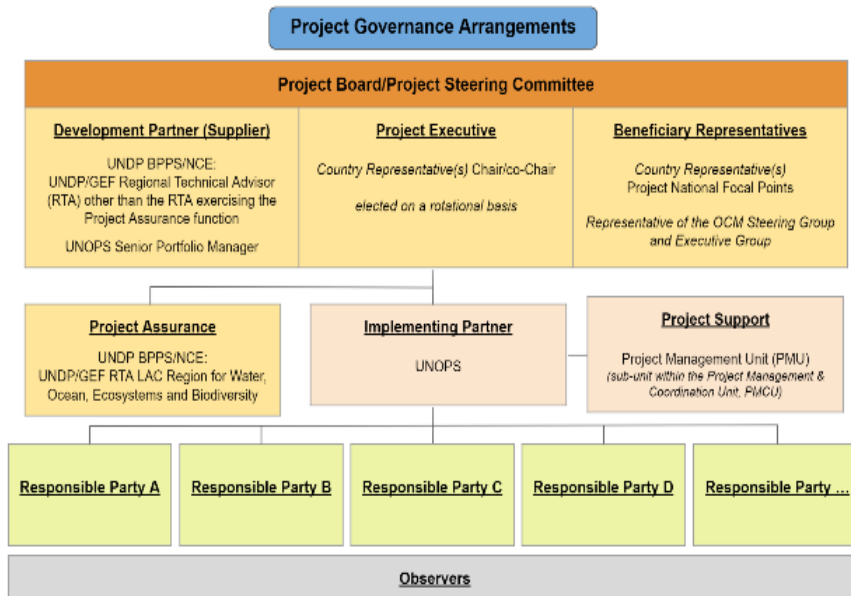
Project Governance Arrangements

Project Board/Project Steering Committee

Development Partner (Supplier)

UNDP BPPS/NCE:
UNDP/GEF Regional Technical Advisor (RTA) other than the RTA exercising the Project Assurance function

UNOPS Senior Portfolio Manager

Project Executive

Country Representative(s) Chair/co-Chair

elected on a rotational basis

Beneficiary Representatives

Country Representative(s)
Project National Focal Points

Representative of the OCM Steering Group and Executive Group

Project Assurance

UNDP BPPS/NCE:
UNDP/GEF RTA LAC Region for Water, Ocean, Ecosystems and Biodiversity

Implementing Partner

UNOPS

Project Support

Project Management Unit (PMU)
(sub-unit within the Project Management & Coordination Unit, PMCU)

Responsible Party A

Responsible Party B

Responsible Party C

Responsible Party D

Responsible Party ...

Observers